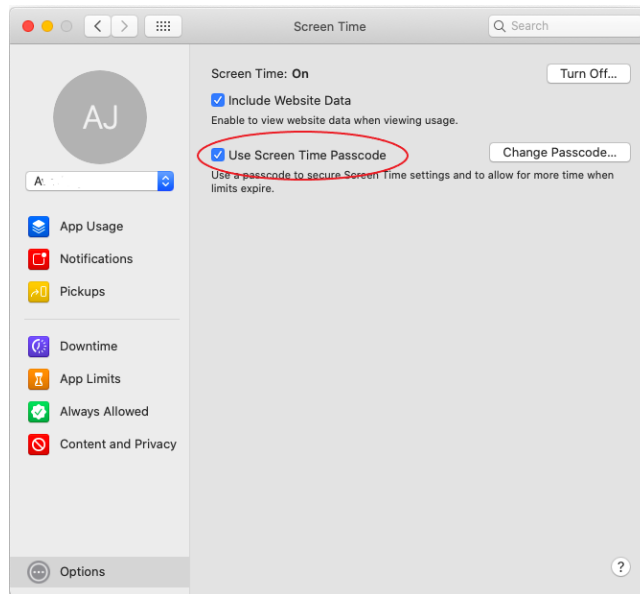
Screen Time

Search

AJ

A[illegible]

App Usage

Notifications

Pickups

Downtime

App Limits

Always Allowed

Content and Privacy

Options

Screen Time: On

Turn Off...

Include Website Data

Enable to view website data when viewing usage.

Use Screen Time Passcode

Change Passcode...

Use a passcode to secure Screen Time settings and to allow for more time when limits expire.

?